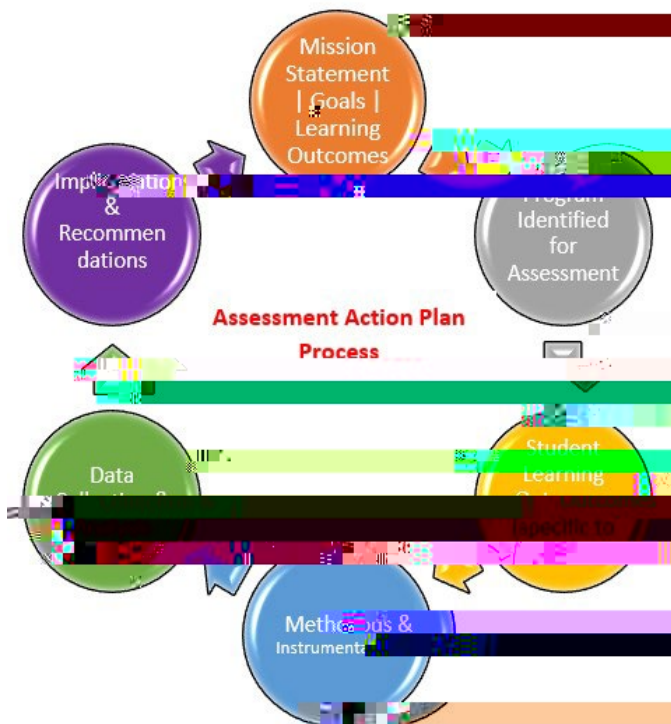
Mission Statement | Goals | Learning Outcomes

Impl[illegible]ation & Recommendations

Program Identified for Assessment

Assessment Action Plan Process

Data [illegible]

Student Learning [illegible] Specific to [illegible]

Meth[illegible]s & Instrumenta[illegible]